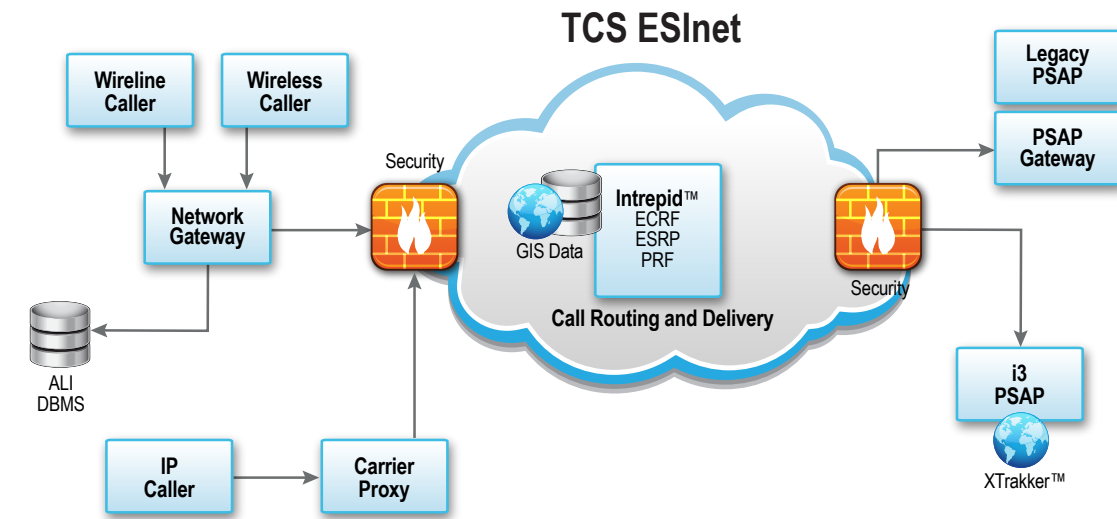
TCS ESInet

Wireline Caller

Wireless Caller

Network Gateway

ALI DBMS

IP Caller

Carrier Proxy

Security

GIS Data

Intrepid™
ECRF
ESRP
PRF

Call Routing and Delivery

Security

Legacy PSAP

PSAP Gateway

i3 PSAP

XTrakker™